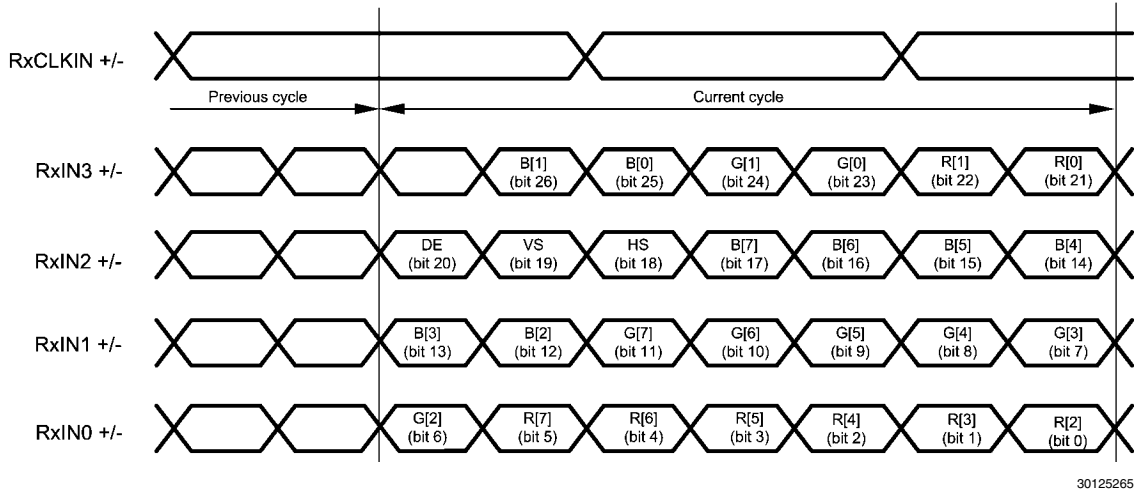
RxCLKIN +/-

Previous cycle

Current cycle

RxIN3 +/-

B[1] (bit 26)

B[0] (bit 25)

G[1] (bit 24)

G[0] (bit 23)

R[1] (bit 22)

R[0] (bit 21)

RxIN2 +/-

DE (bit 20)

VS (bit 19)

HS (bit 18)

B[7] (bit 17)

B[6] (bit 16)

B[5] (bit 15)

B[4] (bit 14)

RxIN1 +/-

B[3] (bit 13)

B[2] (bit 12)

G[7] (bit 11)

G[6] (bit 10)

G[5] (bit 9)

G[4] (bit 8)

G[3] (bit 7)

RxIN0 +/-

G[2] (bit 6)

R[7] (bit 5)

R[6] (bit 4)

R[5] (bit 3)

R[4] (bit 2)

R[3] (bit 1)

R[2] (bit 0)

30125265